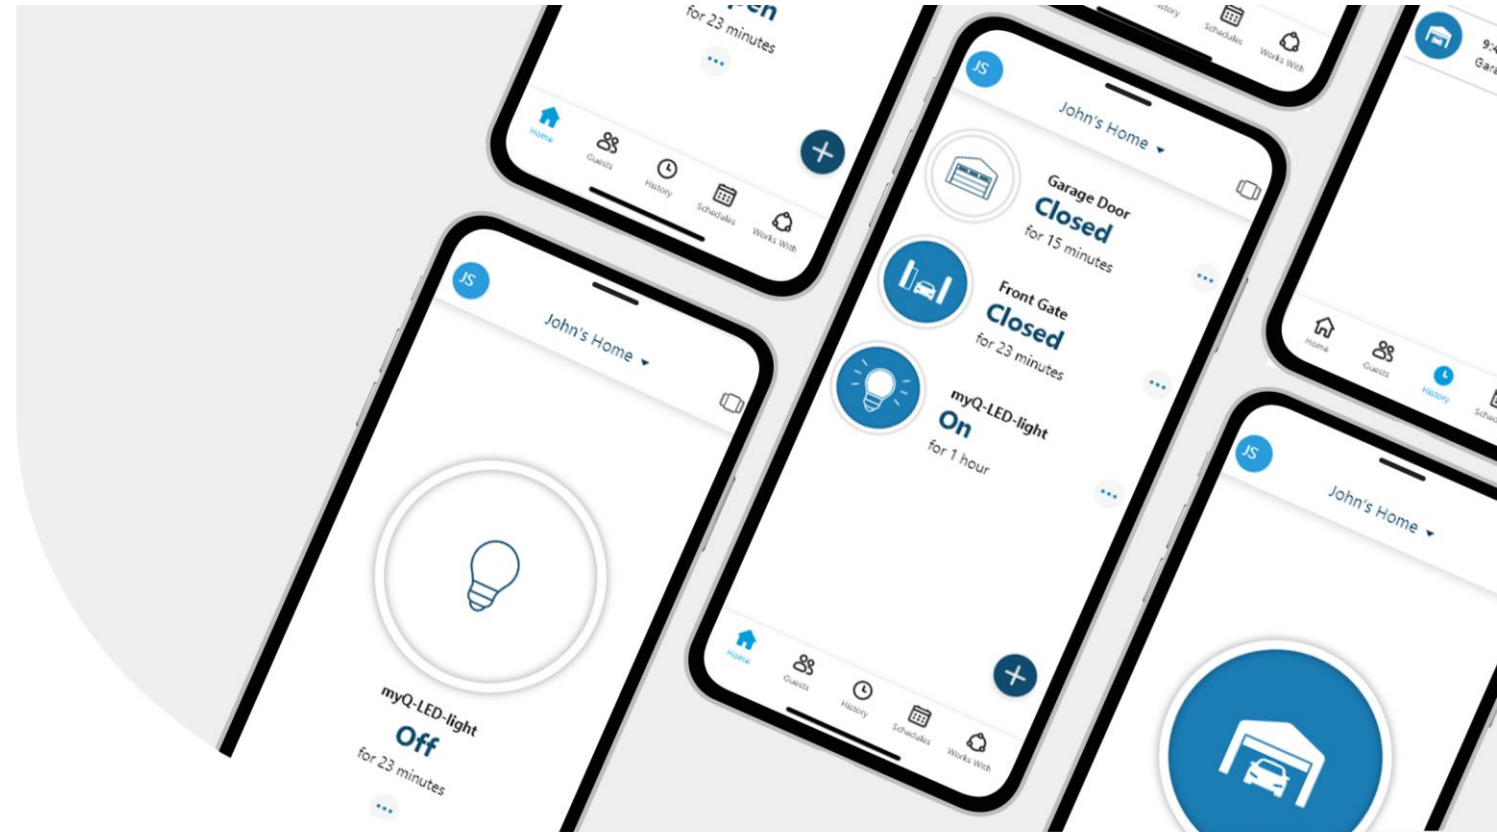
for 23 minutes

Home
Guests
History
Schedules
Works With

JS
John's Home

Garage Door
Closed
for 15 minutes

Front Gate
Closed
for 23 minutes

myQ-LED-light
On
for 1 hour

Home
Guests
History
Schedules
Works With

History
Schedules
Works With

9:4
Gara

Home
Guests
History
Sched

JS
John's Home

myQ-LED-light
Off
for 23 minutes

JS
John's Home